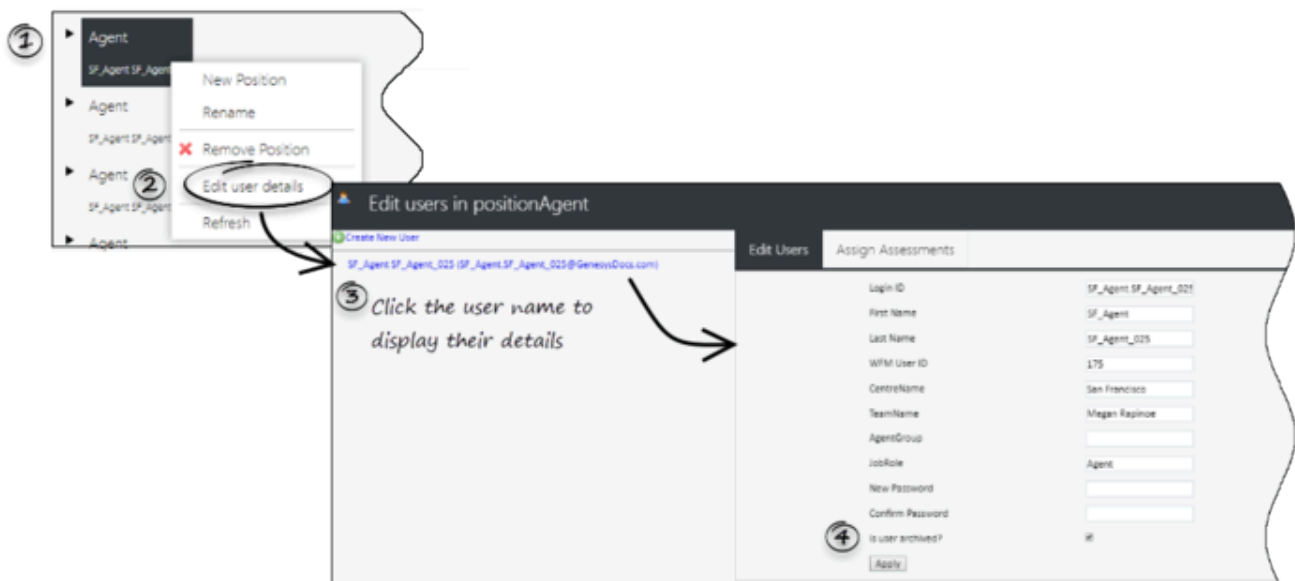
①

Agent
SF_Agent SF_Agent

New Position
Rename
Remove Position
Edit user details
Refresh

Agent
SF_Agent SF_Agent

Agent
SF_Agent SF_Agent

Agent

②

Edit users in positionAgent

Create New User

SF_Agent SF_Agent_025 (SF_Agent.SF_Agent_025@GenesysDocs.com)

③ Click the user name to display their details

Edit Users | Assign Assessments

| | |
|---|---|
| Login ID | SF_Agent SF_Agent_025 |
| First Name | SF_Agent |
| Last Name | SF_Agent_025 |
| WFM User ID | 175 |
| CentreName | San Francisco |
| TeamName | Megan Rapinoe |
| AgentGroup | |
| JobRole | Agent |
| New Password | |
| Confirm Password | |
| Is user archived? | |

④

Apply